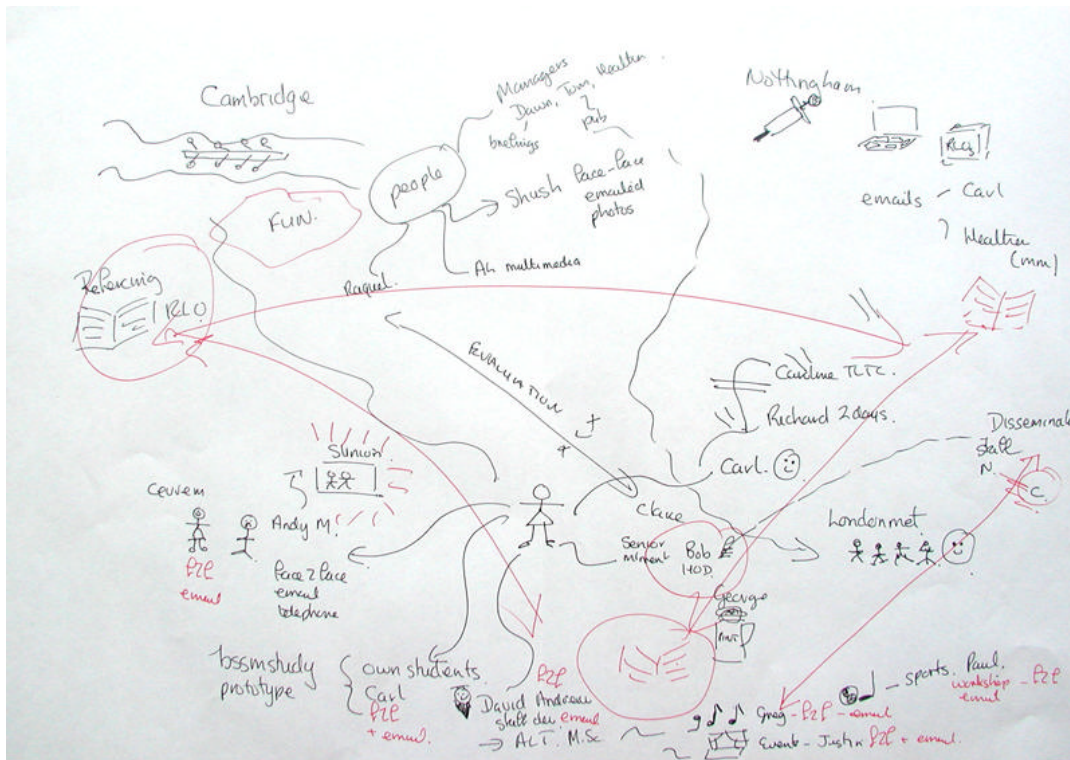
Cambridge

Managers
Dawn, Tom, Heather
briefings
pub

people
Shush Face-Face
emailed
photos

Ali multimedia

Raquel.

FUN.

Refactoring
RLO

Nottingham

RLO

emails - Carl
Heather
(mm)

EVALUATION

Caroline TLTC.

Richard 2days.

Carl.

Disseminate
staff
N.
C.

Summit

Ceurem

Andy M!

F2F
email

Face 2 Face
email
telephone

Claire

Senior
Mment

Bob
HOD.

Londonmet

George

bssmstudy
prototype

own students.
Carl
F2F
+ email.

F2F

David Andrew
staff dev email
→ ALT. M.Sc

sports. Paul.
workshop - F2F
email

Greg - F2F - email

Event - Justin F2F + email.